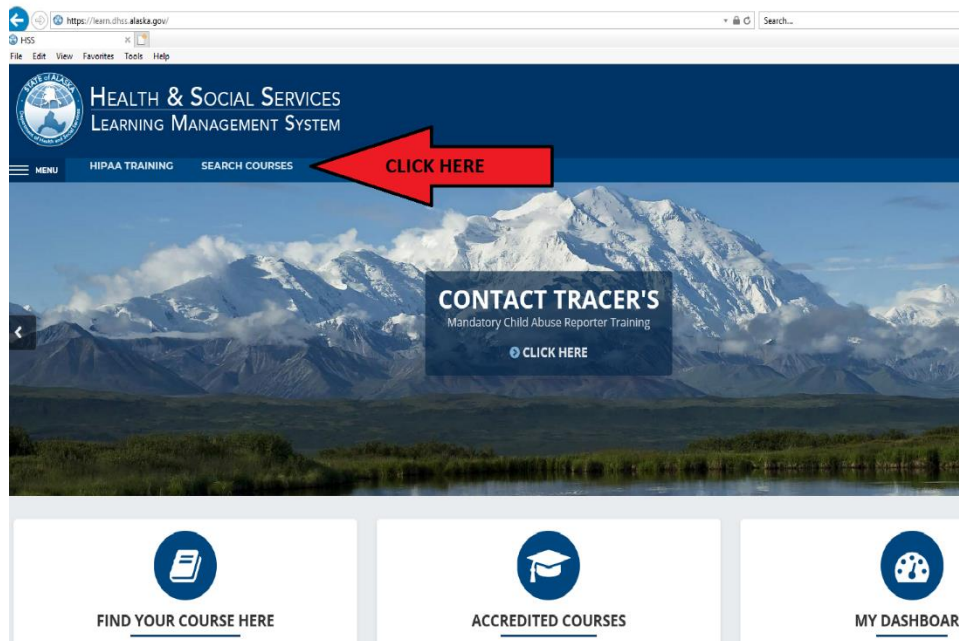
https://learn.dhss.alaska.gov/

Search...

HSS

File Edit View Favorites Tools Help

STATE OF ALASKA Department of Health and Social Services

HEALTH & SOCIAL SERVICES
LEARNING MANAGEMENT SYSTEM

MENU HIPAA TRAINING SEARCH COURSES

CLICK HERE

CONTACT TRACER'S
Mandatory Child Abuse Reporter Training
CLICK HERE

FIND YOUR COURSE HERE

ACCREDITED COURSES

MY DASHBOAR